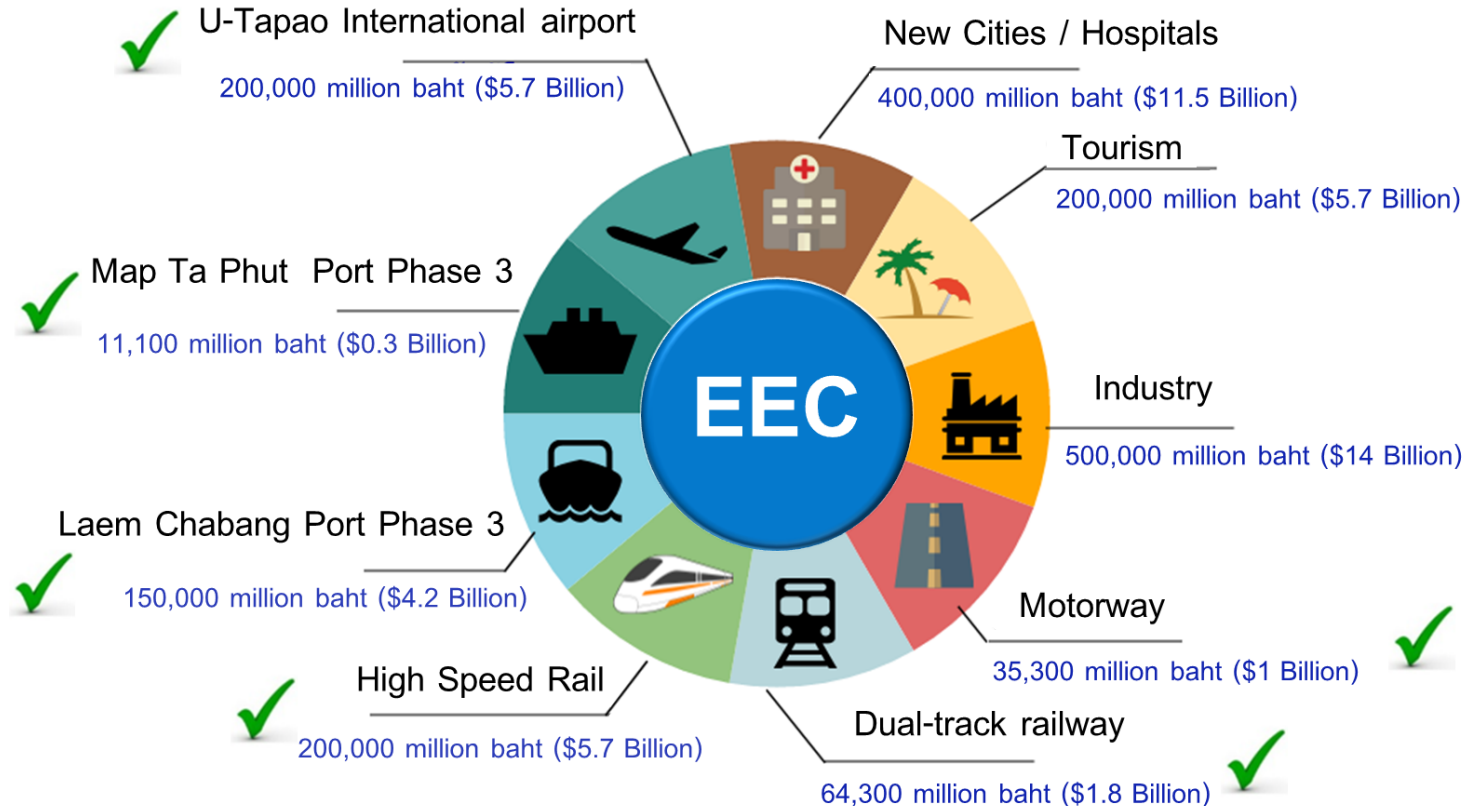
U-Tapao International airport
200,000 million baht ($5.7 Billion)

New Cities / Hospitals
400,000 million baht ($11.5 Billion)

Tourism
200,000 million baht ($5.7 Billion)

Map Ta Phut Port Phase 3
11,100 million baht ($0.3 Billion)

EEC

Industry
500,000 million baht ($14 Billion)

Laem Chabang Port Phase 3
150,000 million baht ($4.2 Billion)

Motorway
35,300 million baht ($1 Billion)

High Speed Rail
200,000 million baht ($5.7 Billion)

Dual-track railway
64,300 million baht ($1.8 Billion)